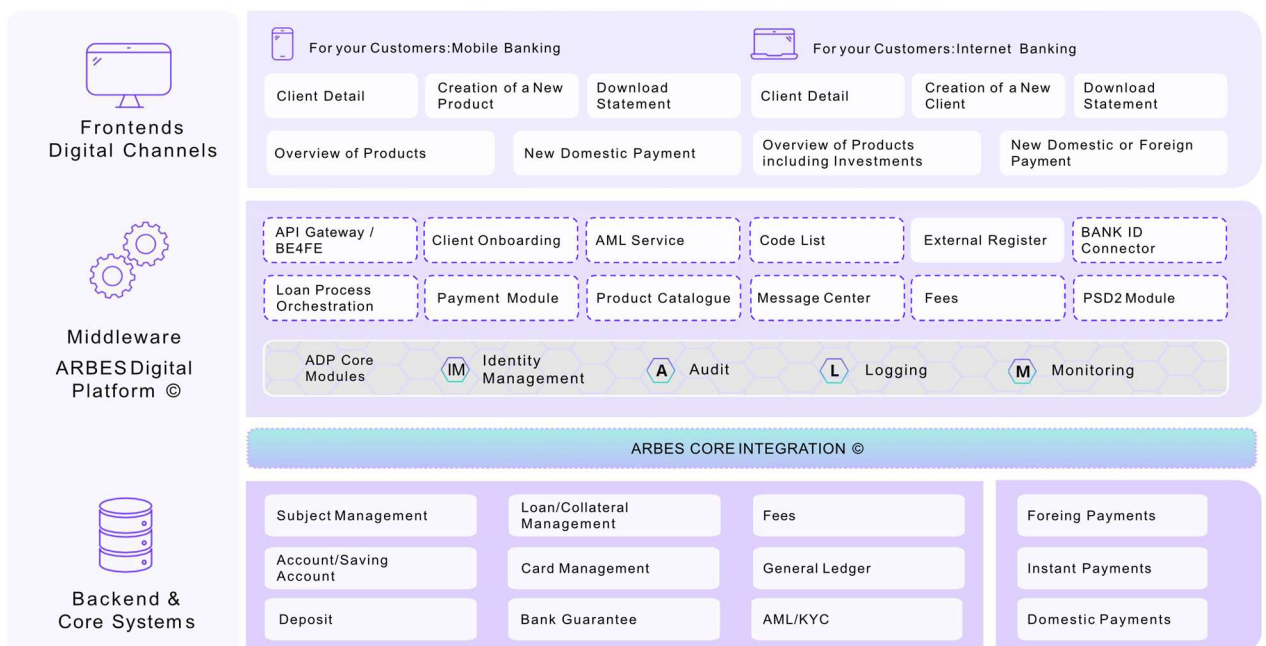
Frontends
Digital Channels

For your Customers:Mobile Banking

Client Detail

Creation of a New Product

Download Statement

Overview of Products

New Domestic Payment

For your Customers:Internet Banking

Client Detail

Creation of a New Client

Download Statement

Overview of Products including Investments

New Domestic or Foreign Payment

Middleware
ARBES Digital Platform ©

API Gateway / BE4FE

Client Onboarding

AML Service

Code List

External Register

BANK ID Connector

Loan Process Orchestration

Payment Module

Product Catalogue

Message Center

Fees

PSD2 Module

ADP Core Modules

IM Identity Management

A Audit

L Logging

M Monitoring

ARBES CORE INTEGRATION ©

Backend &
Core Systems

Subject Management

Loan/Collateral Management

Fees

Account/Saving Account

Card Management

General Ledger

Deposit

Bank Guarantee

AML/KYC

Foreing Payments

Instant Payments

Domestic Payments